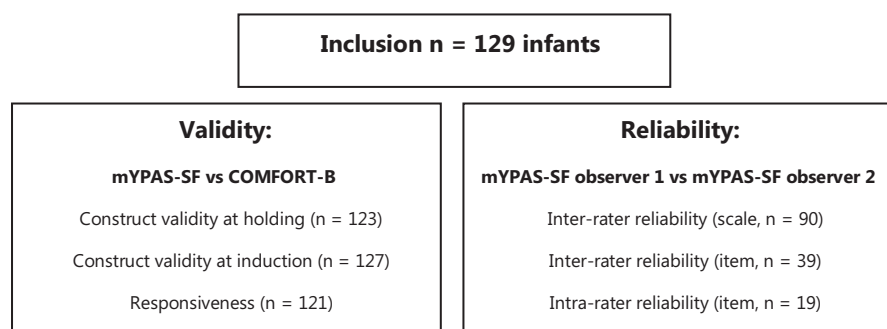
Inclusion n = 129 infants

Validity:

mYPAS-SF vs COMFORT-B

Construct validity at holding (n = 123)

Construct validity at induction (n = 127)

Responsiveness (n = 121)

Reliability:

mYPAS-SF observer 1 vs mYPAS-SF observer 2

Inter-rater reliability (scale, n = 90)

Inter-rater reliability (item, n = 39)

Intra-rater reliability (item, n = 19)